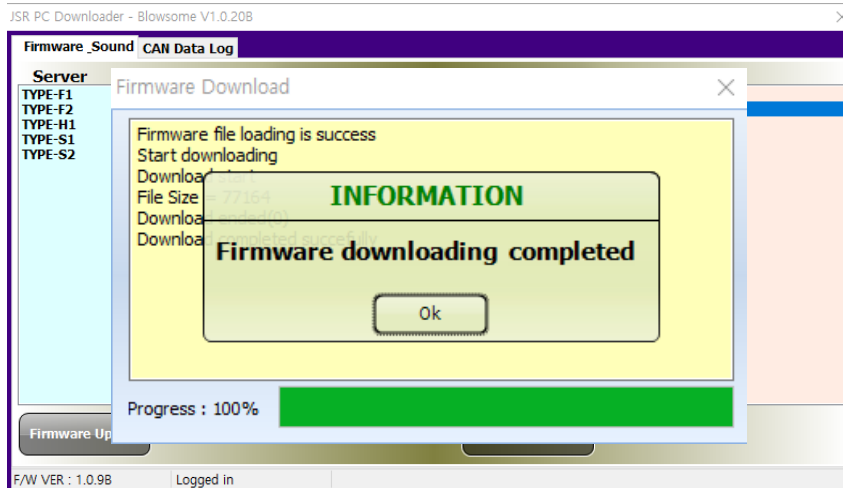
JSR PC Downloader - Blowsome V1.0.20B

Firmware _Sound CAN Data Log

Server
TYPE-F1
TYPE-F2
TYPE-H1
TYPE-S1
TYPE-S2

Firmware Download

Firmware file loading is success
Start downloading
Downlo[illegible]
File Size = 77164
Downlo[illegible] ended(0)
Downlo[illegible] completed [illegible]

INFORMATION

Firmware downloading completed

Ok

Progress : 100%

Firmware Up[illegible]

F/W VER : 1.0.9B
Logged in